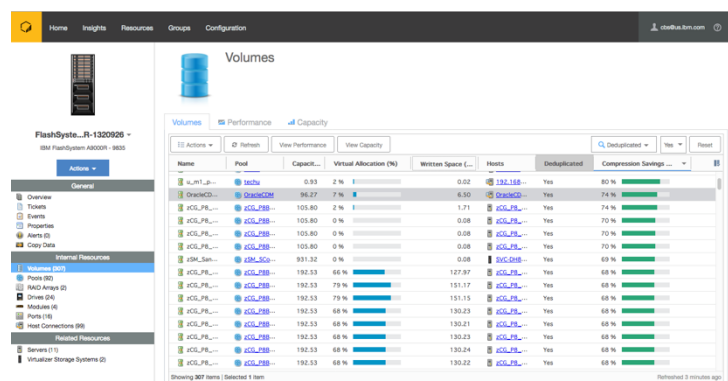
Home Insights Resources Groups Configuration

cbs@us.ibm.com

FlashSyste...R-1320926

IBM FlashSystem A9000R - 9835

Actions

General

Overview
Tickets
Events
Properties
Alerts (0)
Copy Data

Internal Resources

Volumes (307)
Pools (92)
RAID Arrays (2)
Drives (24)
Modules (4)
Ports (16)
Host Connections (99)

Related Resources

Servers (11)
Virtualizer Storage Systems (2)

Volumes

Volumes Performance Capacity

Actions Refresh View Performance View Capacity Deduplicated Yes Reset

| Name | Pool | Capacit... | Virtual Allocation (%) | Written Space (... | Hosts | Deduplicated | Compression Savings ... |
|---|---|---|---|---|---|---|---|
| u_m1_p... | techu | 0.93 | 2 % | 0.02 | 192.168... | Yes | 80 % |
| OracleCD... | OracleCDM | 96.27 | 7 % | 6.50 | OracleCD... | Yes | 74 % |
| zCG_P8_... | zCG_P8B... | 105.80 | 2 % | 1.71 | zCG_P8_... | Yes | 72 % |
| zCG_P8_... | zCG_P8B... | 105.80 | 0 % | 0.08 | zCG_P8_... | Yes | 70 % |
| zCG_P8_... | zCG_P8B... | 105.80 | 0 % | 0.08 | zCG_P8_... | Yes | 70 % |
| zCG_P8_... | zCG_P8B... | 105.80 | 0 % | 0.08 | zCG_P8_... | Yes | 70 % |
| zSM_San... | zSM_SCo... | 931.32 | 0 % | 0.00 | SVC-DH8-... | Yes | 69 % |
| zCG_P8_... | zCG_P8B... | 192.53 | 66 % | 127.97 | zCG_P8_... | Yes | 68 % |
| zCG_P8_... | zCG_P8B... | 192.53 | 79 % | 151.17 | zCG_P8_... | Yes | 68 % |
| zCG_P8_... | zCG_P8B... | 192.53 | 79 % | 151.15 | zCG_P8_... | Yes | 68 % |
| zCG_P8_... | zCG_P8B... | 192.53 | 68 % | 130.21 | zCG_P8_... | Yes | 68 % |
| zCG_P8_... | zCG_P8B... | 192.53 | 68 % | 130.21 | zCG_P8_... | Yes | 68 % |
| zCG_P8_... | zCG_P8B... | 192.53 | 68 % | 130.23 | zCG_P8_... | Yes | 68 % |
| zCG_P8_... | zCG_P8B... | 192.53 | 68 % | 130.24 | zCG_P8_... | Yes | 68 % |
| zCG_P8_... | zCG_P8B... | 192.53 | 68 % | 130.22 | zCG_P8_... | Yes | 68 % |

Showing 307 items | Selected 1 item

Refreshed 3 minutes ago